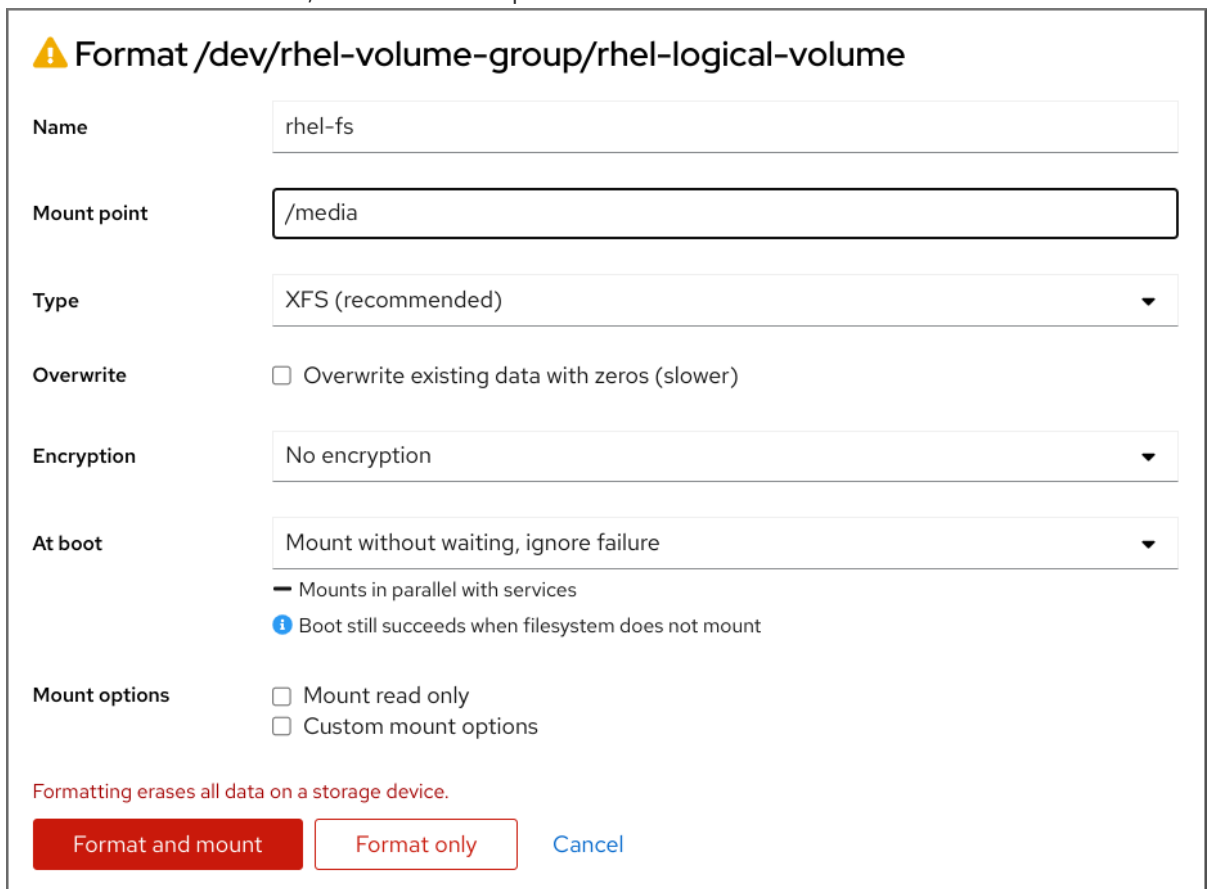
Format /dev/rhel-volume-group/rhel-logical-volume

Name
rhel-fs

Mount point
/media

Type
XFS (recommended)

Overwrite
Overwrite existing data with zeros (slower)

Encryption
No encryption

At boot
Mount without waiting, ignore failure
Mounts in parallel with services
Boot still succeeds when filesystem does not mount

Mount options
Mount read only
Custom mount options

Formatting erases all data on a storage device.

Format and mount
Format only
Cancel